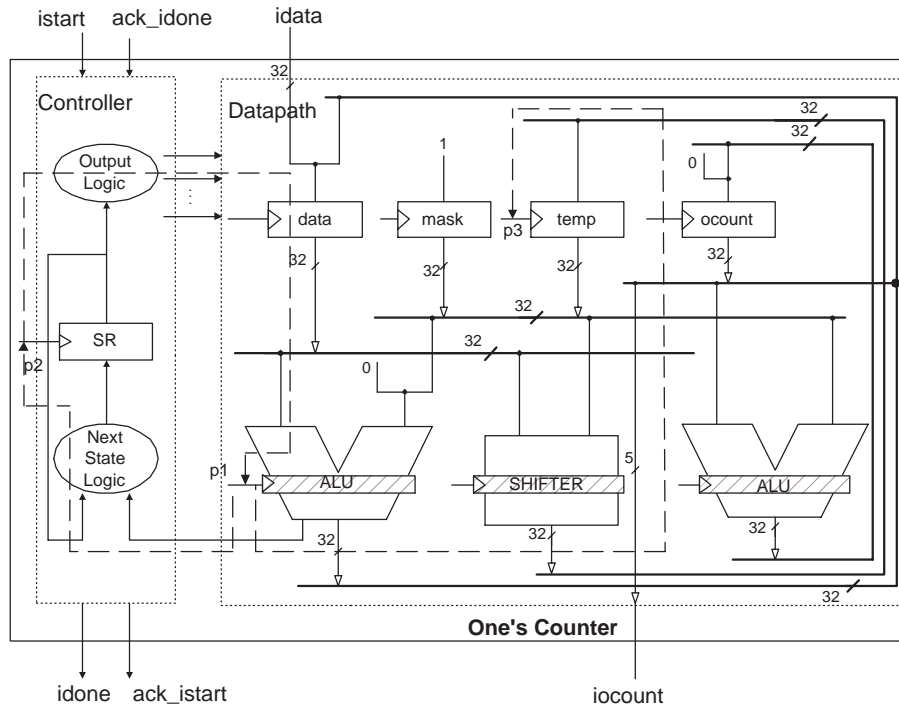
istart ack_idone idata

32

Controller

Datapath

32

32

Output Logic

1

0

data

mask

p3

temp

ocount

32

32

32

32

SR

32

p2

32

0

Next State Logic

p1

ALU

SHIFTER

5

ALU

32

32

32

32

One's Counter

idone ack_istart iocount